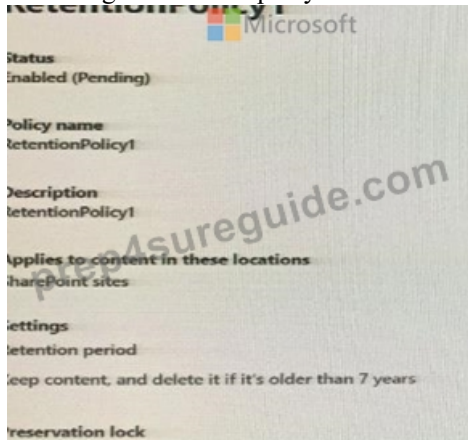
RetentionPolicy1

Microsoft

Status
Enabled (Pending)

Policy name
RetentionPolicy1

Description
RetentionPolicy1

prep4sureguide.com

Applies to content in these locations
SharePoint sites

Settings
Retention period
Keep content, and delete it if it's older than 7 years

Preservation lock